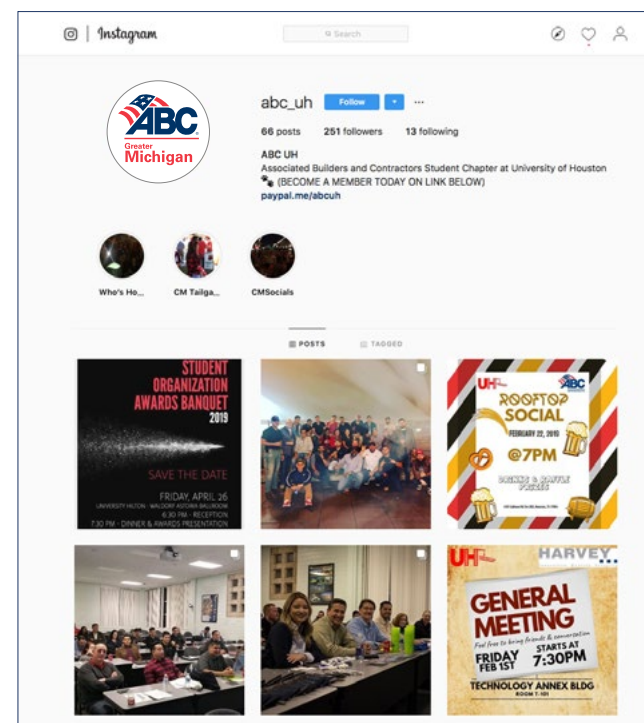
Instagram

Search

ABC Greater Michigan

abc_uh Follow ...

66 posts 251 followers 13 following

ABC UH
Associated Builders and Contractors Student Chapter at University of Houston
🐾 (BECOME A MEMBER TODAY ON LINK BELOW)
paypal.me/abcuh

Who's Ho... CM Tailga... CMSocials

POSTS TAGGED

STUDENT ORGANIZATION AWARDS BANQUET 2019

SAVE THE DATE

FRIDAY, APRIL 26
UNIVERSITY HILTON · WALDORF ASTORIA BALLROOM
6:30 PM - RECEPTION
7:30 PM - DINNER & AWARDS PRESENTATION

UH ABC

ROOFTOP SOCIAL

FEBRUARY 22, 2019

@7PM

DRINKS & RAFFLE PRIZES

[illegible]

UH HARVEY

GENERAL MEETING

Feel free to bring friends & conversation

FRIDAY FEB 1ST

STARTS AT 7:30PM

TECHNOLOGY ANNEX BLDG
ROOM T-101